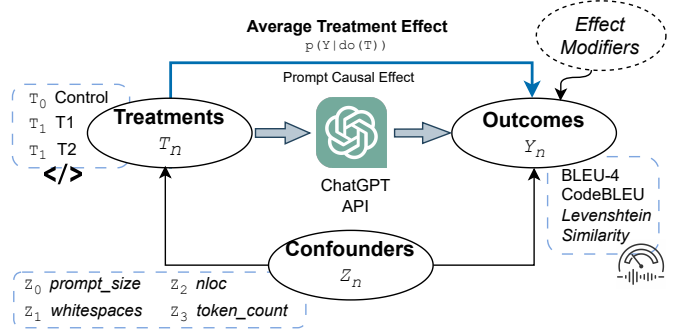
Average Treatment Effect
p(Y|do(T))

Effect Modifiers

Prompt Causal Effect

$T_0$ Control
$T_1$ T1
$T_1$ T2
</>

Treatments
$T_n$

ChatGPT API

Outcomes
$Y_n$

BLEU-4
CodeBLEU
Levenshtein
Similarity

Confounders
$Z_n$

$Z_0$ prompt_size
$Z_2$ nloc
$Z_1$ whitespaces
$Z_3$ token_count